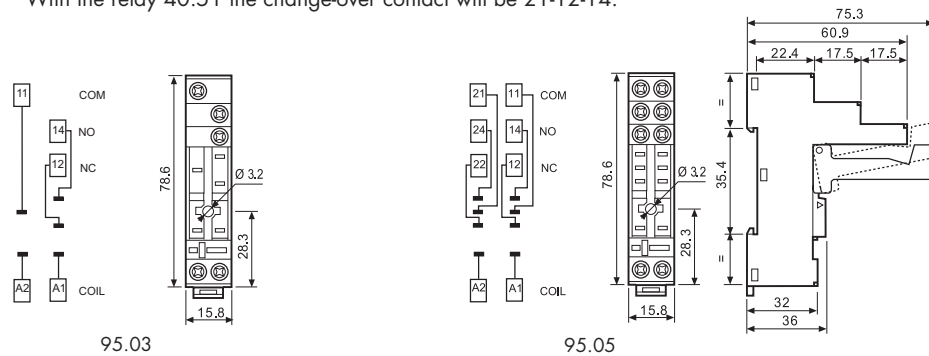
With the relay 40.51 the change-over contact will be 21-12-14.

11 COM
14 NO
12 NC
A2 A1 COIL
78.6
Ø 3.2
28.3
15.8
95.03

21 11 COM
24 14 NO
22 12 NC
A2 A1 COIL
78.6
Ø 3.2
28.3
15.8
95.05

75.3
60.9
22.4 17.5 17.5
=
35.4
=
32
36